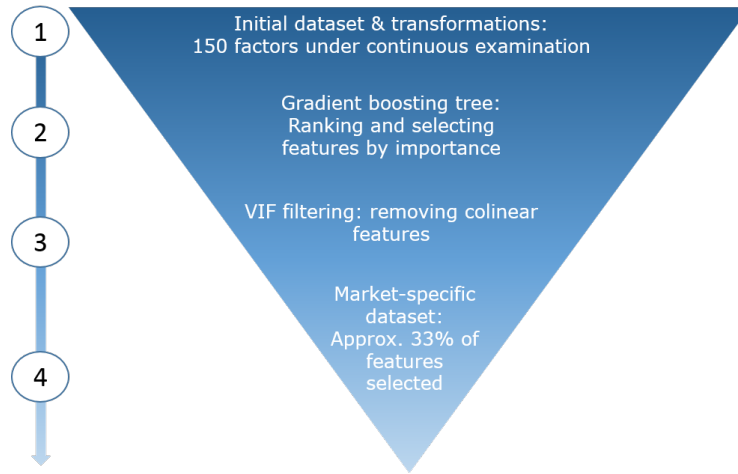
1

Initial dataset & transformations: 150 factors under continuous examination

2

Gradient boosting tree: Ranking and selecting features by importance

3

VIF filtering: removing colinear features

4

Market-specific dataset: Approx. 33% of features selected